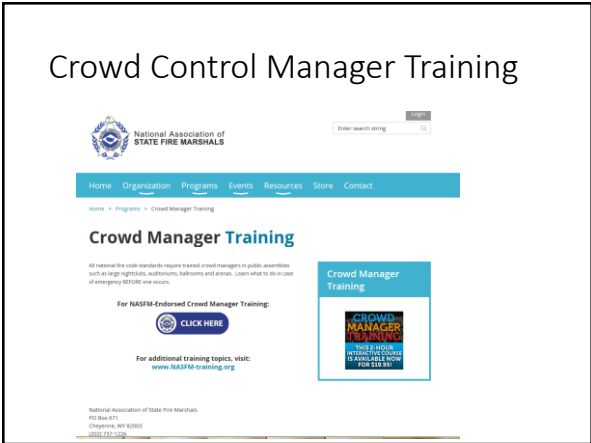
Crowd Control Manager Training

Login

National Association of STATE FIRE MARSHALS

Enter search string

Home Organization Programs Events Resources Store Contact

Home > Programs > Crowd Manager Training

Crowd Manager Training

All national fire code standards require trained crowd managers in public assemblies such as large nightclubs, auditoriums, ballrooms and arenas. Learn what to do in case of emergency BEFORE one occurs.

For NASFM-Endorsed Crowd Manager Training:

CLICK HERE

For additional training topics, visit:
www.NASFM-training.org

Crowd Manager Training

CROWD MANAGER TRAINING
THIS 2-HOUR INTERACTIVE COURSE IS AVAILABLE NOW FOR $19.95!

National Association of State Fire Marshals
PO Box 671
Cheyenne, WY 82003
(202) 737-1226